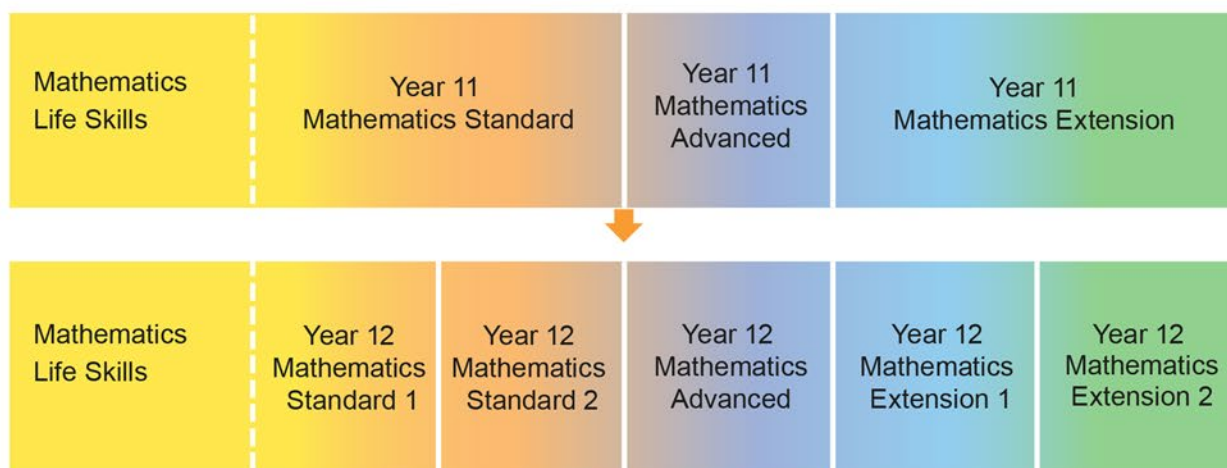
Mathematics Life Skills

Year 11 Mathematics Standard

Year 11 Mathematics Advanced

Year 11 Mathematics Extension

Mathematics Life Skills

Year 12 Mathematics Standard 1

Year 12 Mathematics Standard 2

Year 12 Mathematics Advanced

Year 12 Mathematics Extension 1

Year 12 Mathematics Extension 2